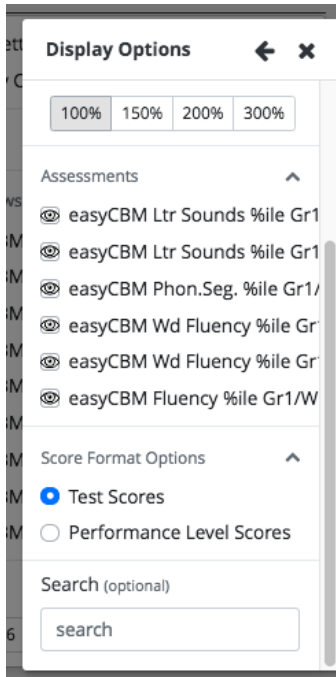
Display Options

100% 150% 200% 300%

Assessments

easyCBM Ltr Sounds %ile Gr1

easyCBM Ltr Sounds %ile Gr1

easyCBM Phon.Seg. %ile Gr1/

easyCBM Wd Fluency %ile Gr

easyCBM Wd Fluency %ile Gr

easyCBM Fluency %ile Gr1/W

Score Format Options

Test Scores

Performance Level Scores

Search (optional)

search